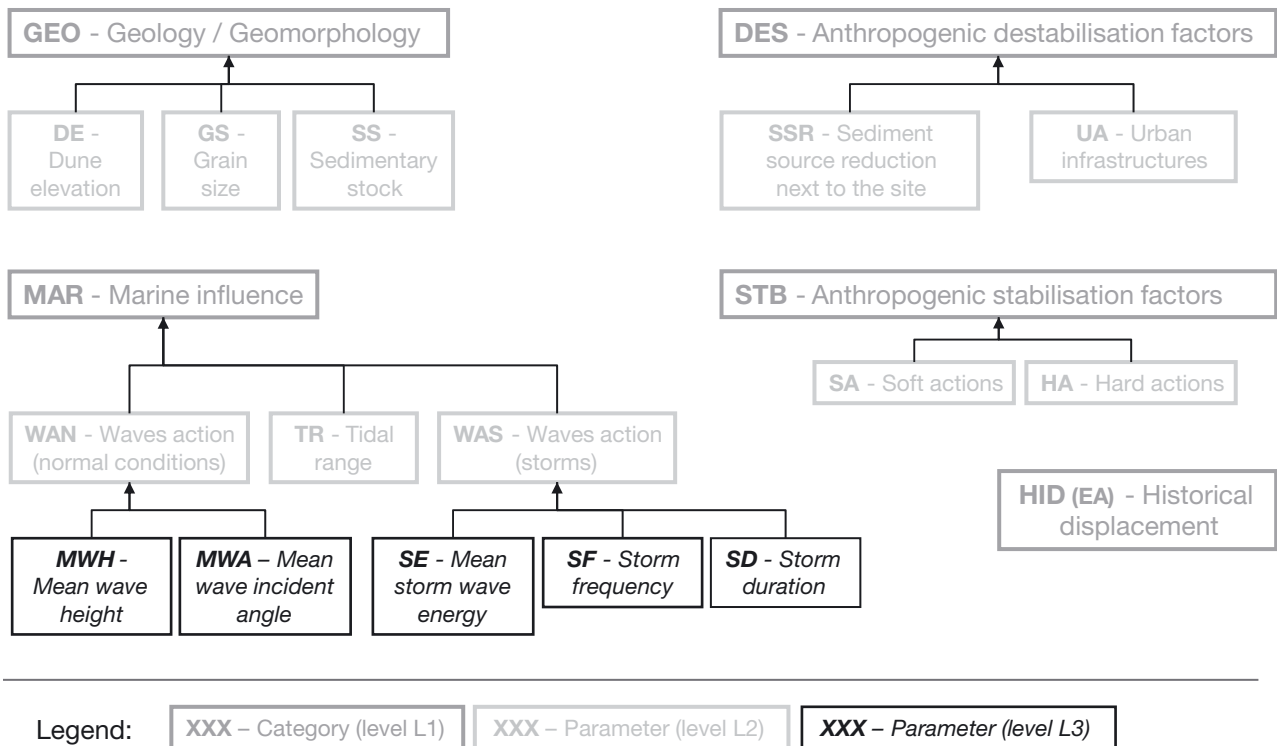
GEO - Geology / Geomorphology

DE - Dune elevation

GS - Grain size

SS - Sedimentary stock

DES - Anthropogenic destabilisation factors

SSR - Sediment source reduction next to the site

UA - Urban infrastructures

MAR - Marine influence

WAN - Waves action (normal conditions)

TR - Tidal range

WAS - Waves action (storms)

MWH - Mean wave height

MWA – Mean wave incident angle

SE - Mean storm wave energy

SF - Storm frequency

SD - Storm duration

STB - Anthropogenic stabilisation factors

SA - Soft actions

HA - Hard actions

HID (EA) - Historical displacement

Legend: XXX – Category (level L1) XXX – Parameter (level L2) XXX – Parameter (level L3)